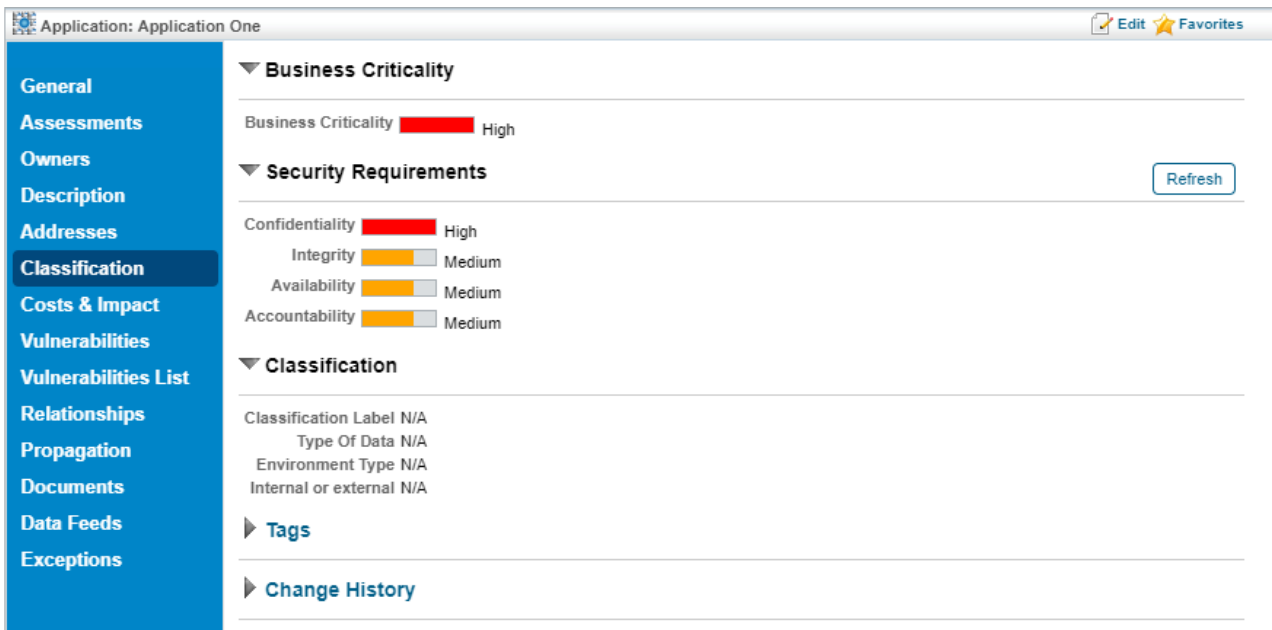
Application: Application One

Edit Favorites

General
Assessments
Owners
Description
Addresses
Classification
Costs & Impact
Vulnerabilities
Vulnerabilities List
Relationships
Propagation
Documents
Data Feeds
Exceptions

Business Criticality

Business Criticality High

Security Requirements

Refresh

Confidentiality High
Integrity Medium
Availability Medium
Accountability Medium

Classification

Classification Label N/A
Type Of Data N/A
Environment Type N/A
Internal or external N/A

Tags

Change History